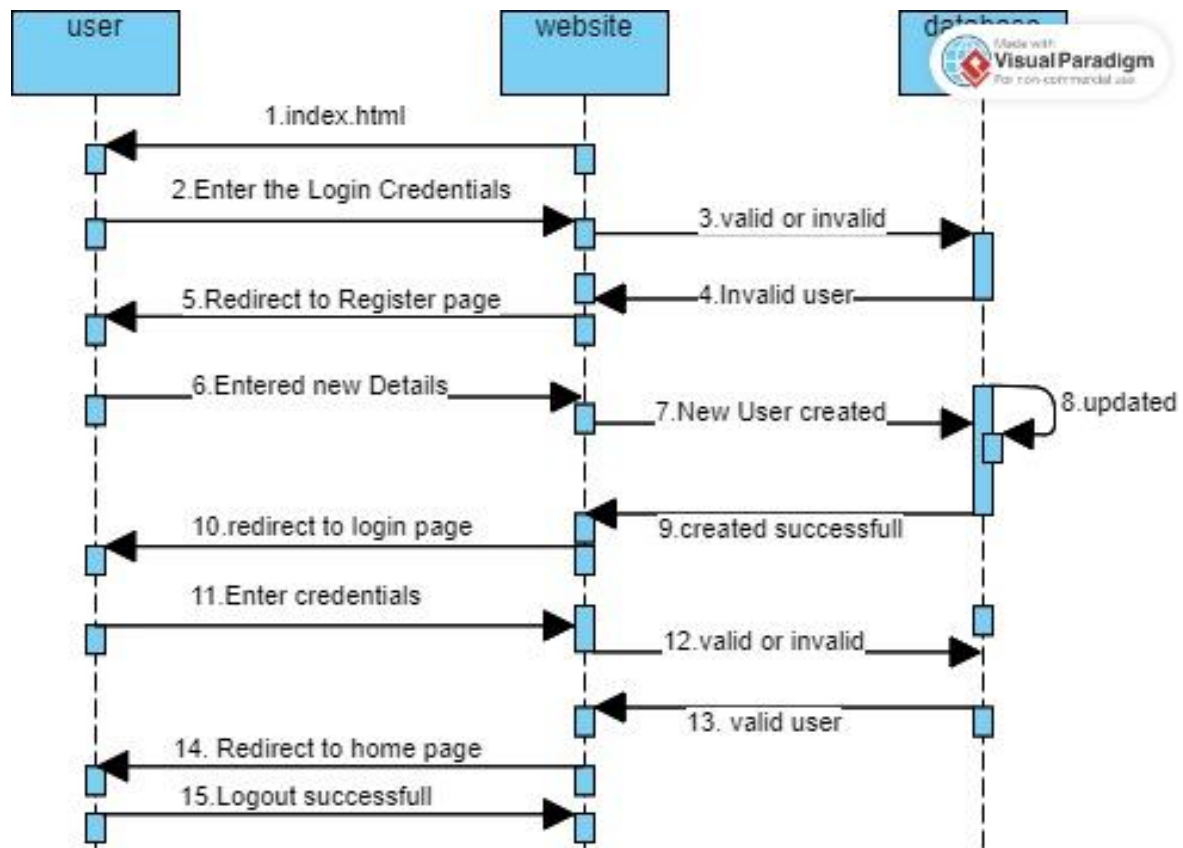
user

website

database

Made with Visual Paradigm For non-commercial use

1.index.html

2.Enter the Login Credentials

3.valid or invalid

4.Invalid user

5.Redirect to Register page

6.Entered new Details

7.New User created

8.updated

9.created successfull

10.redirect to login page

11.Enter credentials

12.valid or invalid

13. valid user

14. Redirect to home page

15.Logout successfull